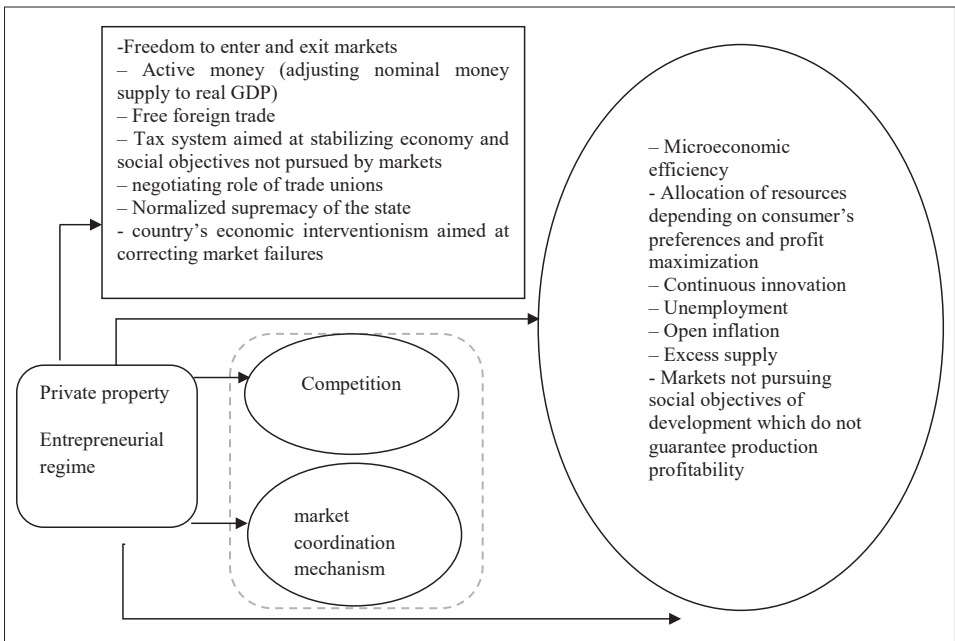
-Freedom to enter and exit markets
– Active money (adjusting nominal money supply to real GDP)
– Free foreign trade
– Tax system aimed at stabilizing economy and social objectives not pursued by markets
– negotiating role of trade unions
– Normalized supremacy of the state
- country's economic interventionism aimed at correcting market failures

– Microeconomic efficiency
- Allocation of resources depending on consumer's preferences and profit maximization
– Continuous innovation
– Unemployment
– Open inflation
– Excess supply
- Markets not pursuing social objectives of development which do not guarantee production profitability

Private property

Entrepreneurial regime

Competition

market coordination mechanism